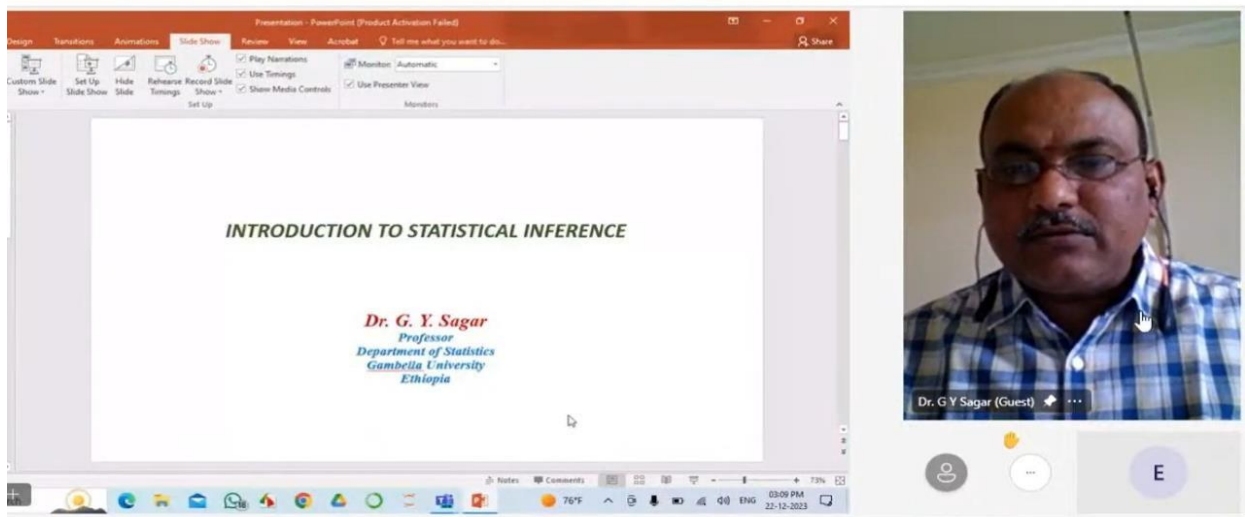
Presentation - PowerPoint (Product Activation Failed)

Design Transitions Animations Slide Show Review View Acrobat Tell me what you want to do... Share

Custom Slide Show
Set Up Slide Show
Hide Slide
Rehearse Timings
Record Slide Show
Play Narrations
Use Timings
Show Media Controls
Set Up
Monitor: Automatic
Use Presenter View
Monitors

INTRODUCTION TO STATISTICAL INFERENCE

Dr. G. Y. Sagar
Professor
Department of Statistics
Gambella University
Ethiopia

Notes Comments 73%

76°F ENG 03:09 PM 22-12-2023

Dr. G Y Sagar (Guest)

E